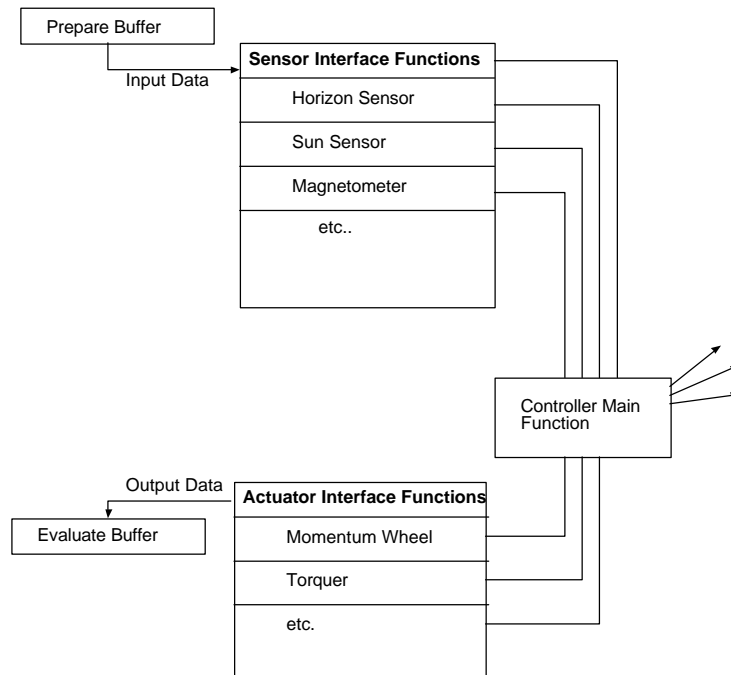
Prepare Buffer

Input Data

Sensor Interface Functions

Horizon Sensor

Sun Sensor

Magnetometer

etc..

Controller Main Function

Output Data

Evaluate Buffer

Actuator Interface Functions

Momentum Wheel

Torquer

etc.